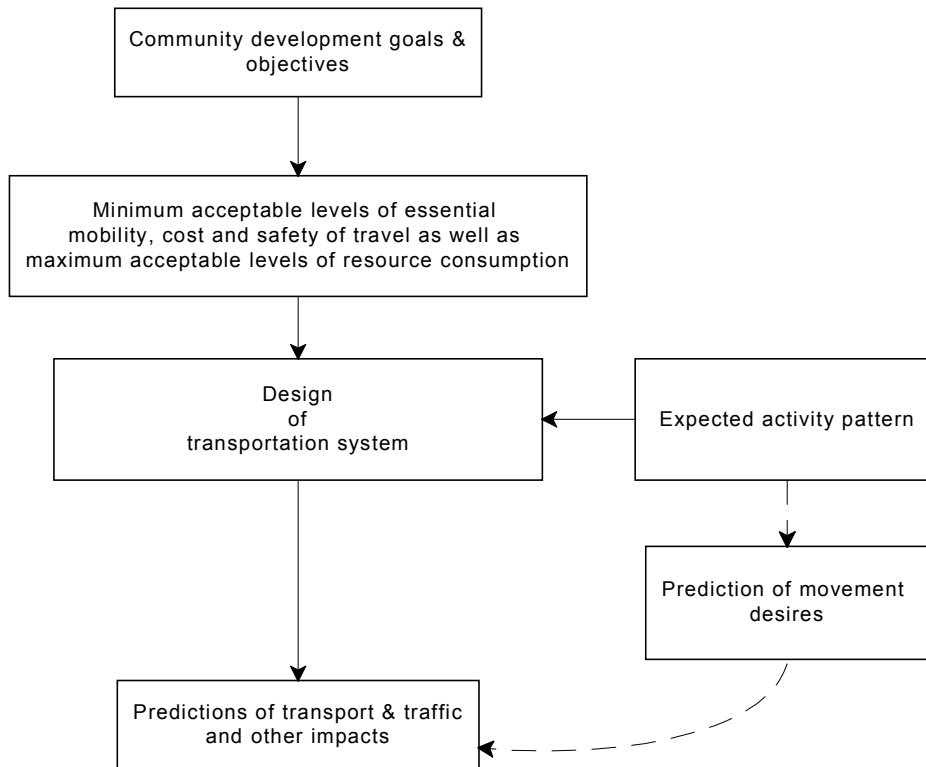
Community development goals & objectives

Minimum acceptable levels of essential mobility, cost and safety of travel as well as maximum acceptable levels of resource consumption

Design of transportation system

Expected activity pattern

Prediction of movement desires

Predictions of transport & traffic and other impacts